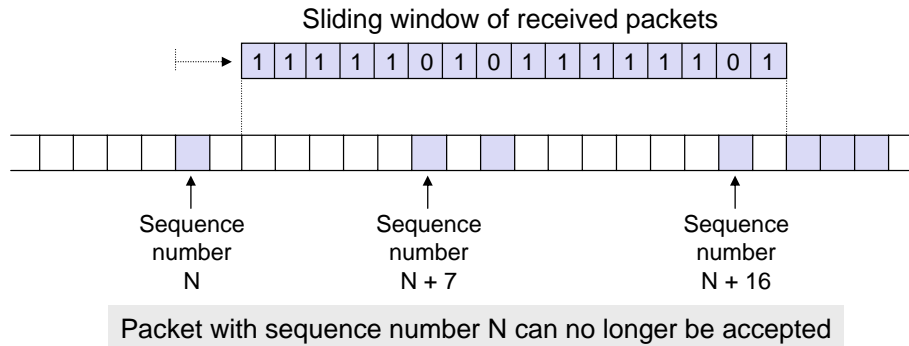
Sliding window of received packets

| 1 | 1 | 1 | 1 | 1 | 0 | 1 | 0 | 1 | 1 | 1 | 1 | 1 | 1 | 0 | 1 |
|---|---|---|---|---|---|---|---|---|---|---|---|---|---|---|---|

Sequence number N

Sequence number N + 7

Sequence number N + 16

Packet with sequence number N can no longer be accepted